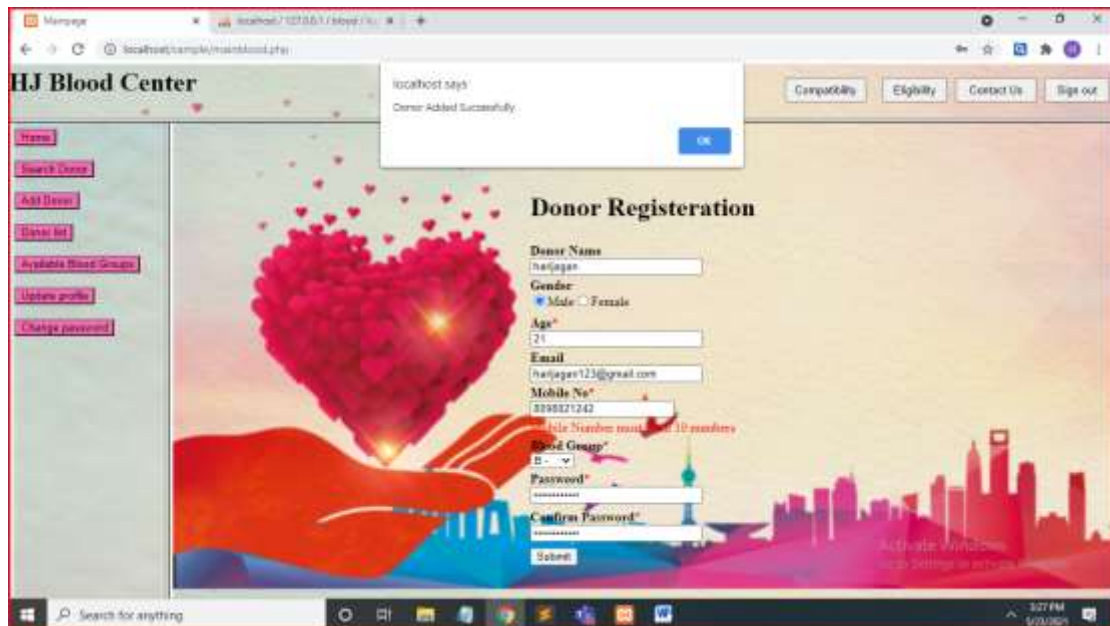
Mainpage

localhost / 127.0.0.1 / blood

localhost/sample/mainblood.php

HJ Blood Center

localhost says

Donor Added Successfully

OK

Compatibility

Eligibility

Contact Us

Sign out

Home

Search Donor

Add Donor

Donor list

Available Blood Groups

Update profile

Change password

Donor Registeration

Donor Name

harjagan

Gender

Male Female

Age*

21

Email

harjagan123@gmail.com

Mobile No*

8098821242

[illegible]ile Number must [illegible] 10 numbers

Blood Group*

B-

Password*

••••••••••••

Confirm Password*

••••••••••••

Submit

Activate Windows

Go to Settings to activate Windows.

Search for anything

3:27 PM

5/23/2021